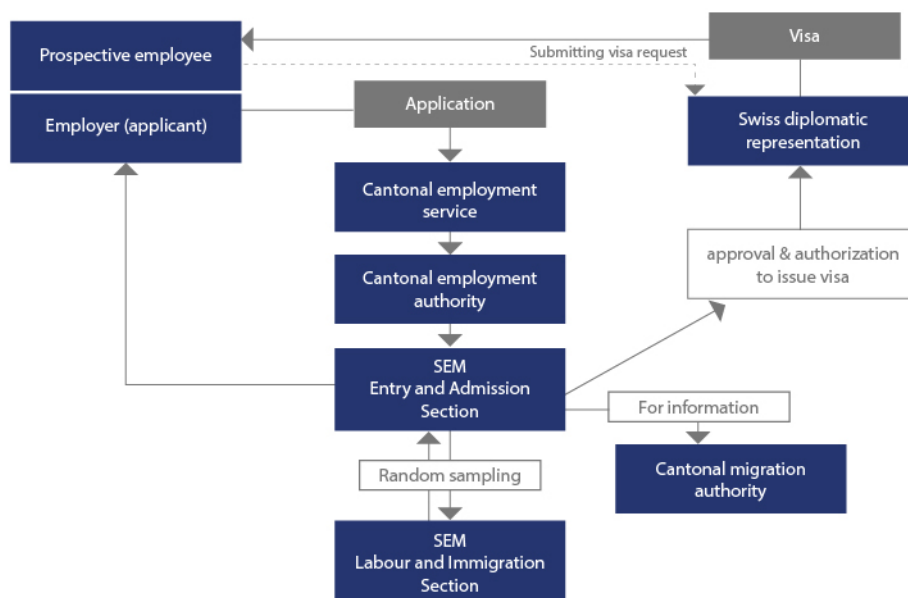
Prospective employee

Visa

Submitting visa request

Employer (applicant)

Application

Swiss diplomatic representation

Cantonal employment service

approval & authorization to issue visa

Cantonal employment authority

SEM
Entry and Admission Section

For information

Cantonal migration authority

Random sampling

SEM
Labour and Immigration Section